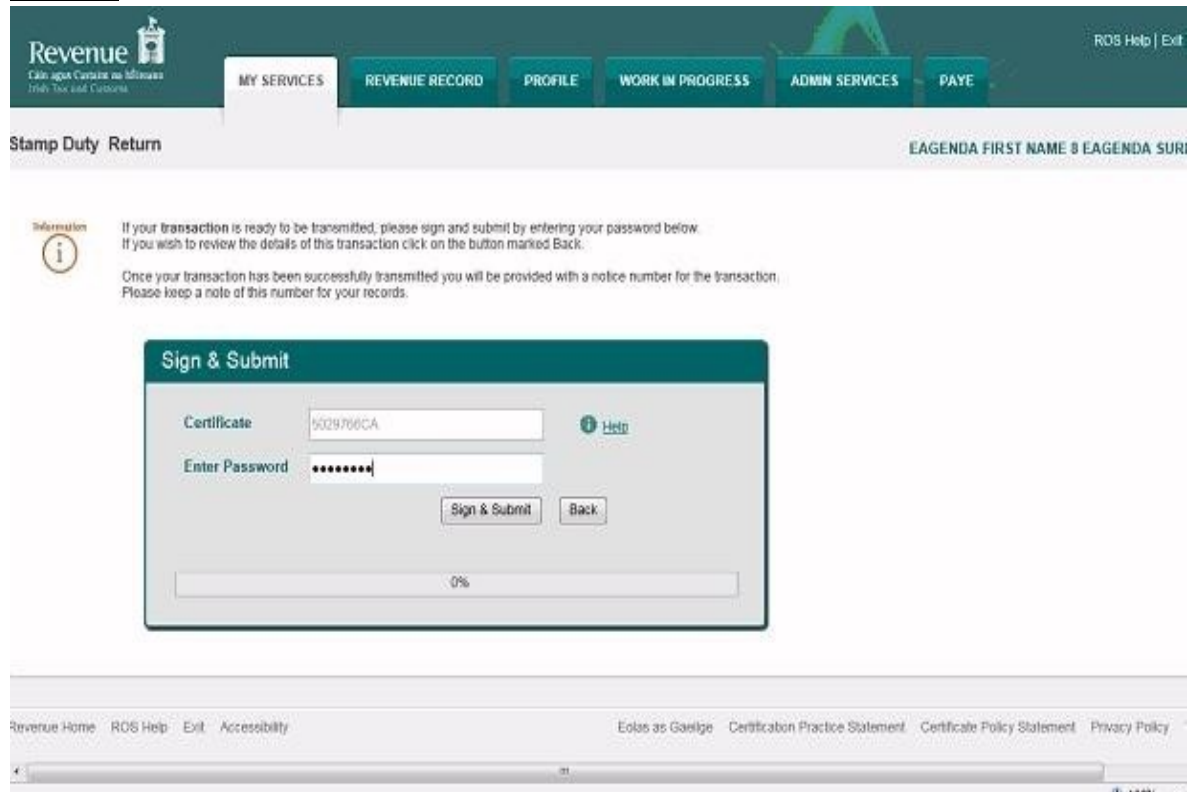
Revenue
Cáin agus Custaim na hÉireann
Irish Tax and Customs

MY SERVICES | REVENUE RECORD | PROFILE | WORK IN PROGRESS | ADMIN SERVICES | PAYE

ROS Help | Exit

Stamp Duty Return

EAGENDA FIRST NAME 8 EAGENDA SUR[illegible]

Information

If your transaction is ready to be transmitted, please sign and submit by entering your password below.
If you wish to review the details of this transaction click on the button marked Back.

Once your transaction has been successfully transmitted you will be provided with a notice number for the transaction.
Please keep a note of this number for your records.

Sign & Submit

Certificate 5029766CA

Help

Enter Password ••••••••

Sign & Submit Back

0%

Revenue Home ROS Help Exit Accessibility

Eolas as Gaeilge Certification Practice Statement Certificate Policy Statement Privacy Policy